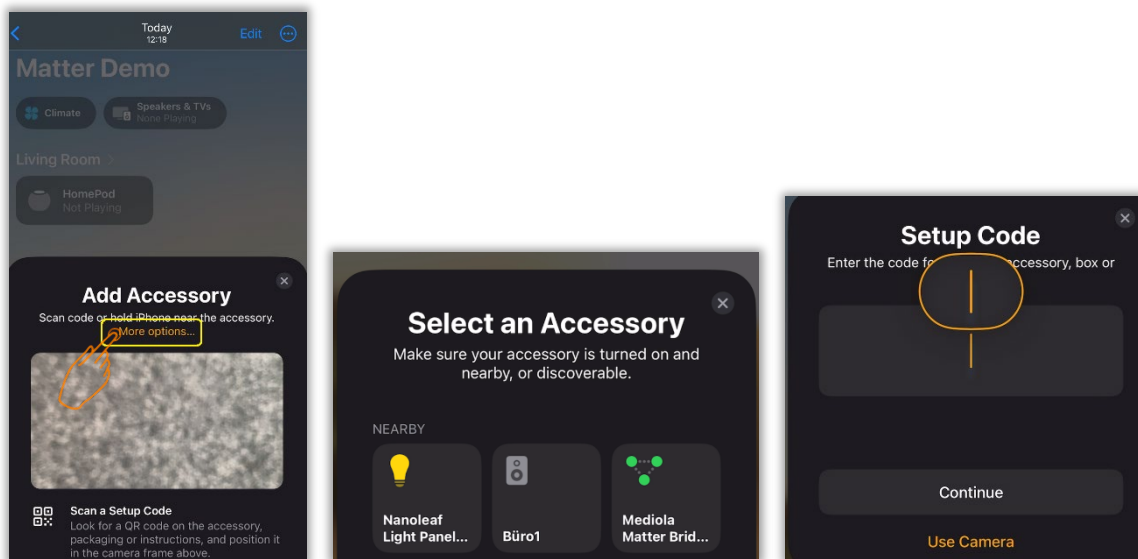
Today
12:18
Edit

Matter Demo

Climate

Speakers & TVs
None Playing

Living Room >

HomePod
Not Playing

Add Accessory

Scan code or hold iPhone near the accessory.

More options...

Scan a Setup Code

Look for a QR code on the accessory, packaging or instructions, and position it in the camera frame above.

Select an Accessory

Make sure your accessory is turned on and nearby, or discoverable.

NEARBY

Nanoleaf Light Panel...

Büro1

Mediola Matter Brid...

Setup Code

Enter the code f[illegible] accessory, box or

Continue

Use Camera